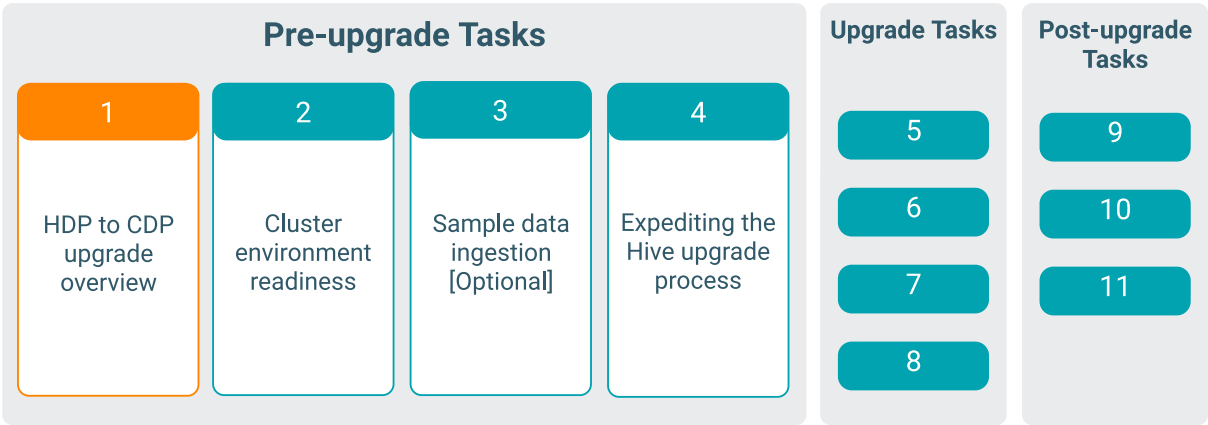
Pre-upgrade Tasks

1

HDP to CDP upgrade overview

2

Cluster environment readiness

3

Sample data ingestion [Optional]

4

Expediting the Hive upgrade process

Upgrade Tasks

5

6

7

8

Post-upgrade Tasks

9

10

11